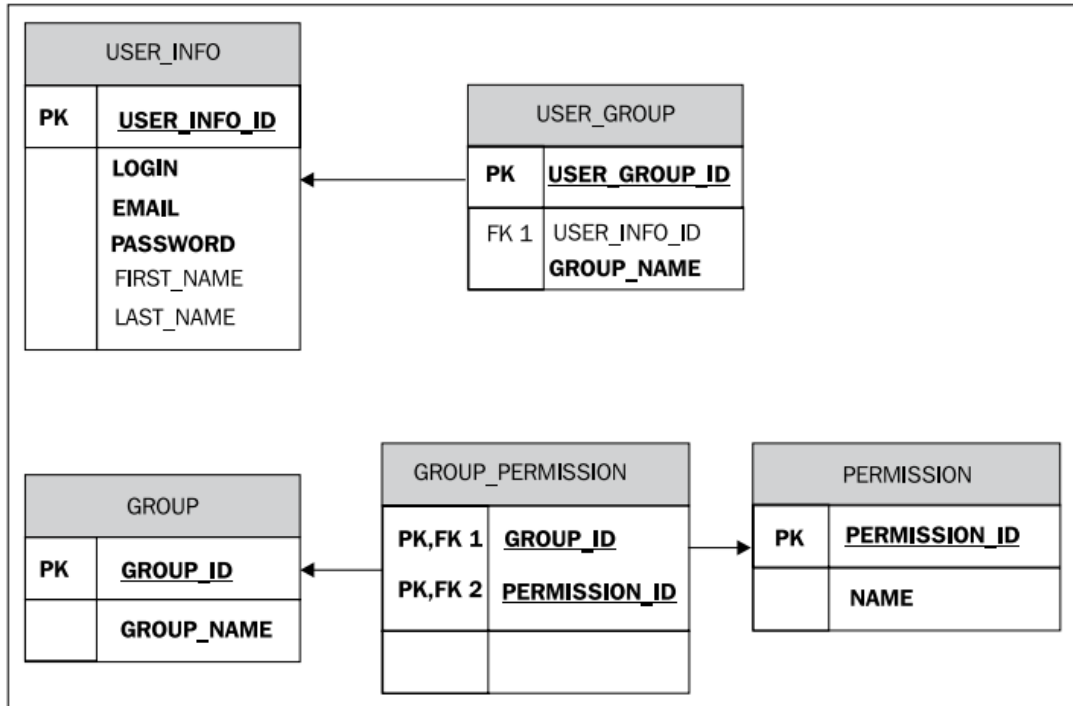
USER_INFO

| PK | USER_INFO_ID |
|---|---|
| | LOGIN<br>EMAIL<br>PASSWORD<br>FIRST_NAME<br>LAST_NAME |

USER_GROUP

| PK | USER_GROUP_ID |
|---|---|
| FK 1 | USER_INFO_ID<br>GROUP_NAME |

GROUP

| PK | GROUP_ID |
|---|---|
| | GROUP_NAME |

GROUP_PERMISSION

| PK,FK 1<br>PK,FK 2 | GROUP_ID<br>PERMISSION_ID |
|---|---|
| | |

PERMISSION

| PK | PERMISSION_ID |
|---|---|
| | NAME |